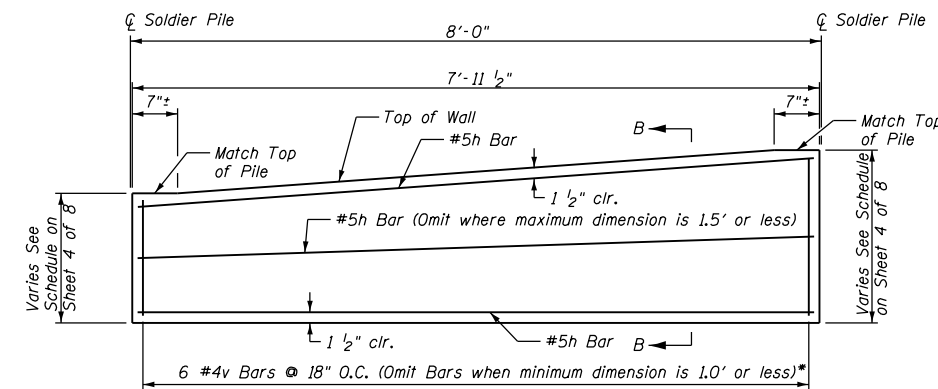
℄ Soldier Pile
℄ Soldier Pile
8'-0"
7'-11 $\frac{1}{2}$"
7"±
7"±
Top of Wall
Match Top of Pile
Match Top of Pile
#5h Bar
B
$1\frac{1}{2}$" clr.
#5h Bar (Omit where maximum dimension is 1.5' or less)
Varies See Schedule on Sheet 4 of 8
Varies See Schedule on Sheet 4 of 8
$1\frac{1}{2}$" clr.
#5h Bar
B
6 #4v Bars @ 18" O.C. (Omit Bars when minimum dimension is 1.0' or less)*